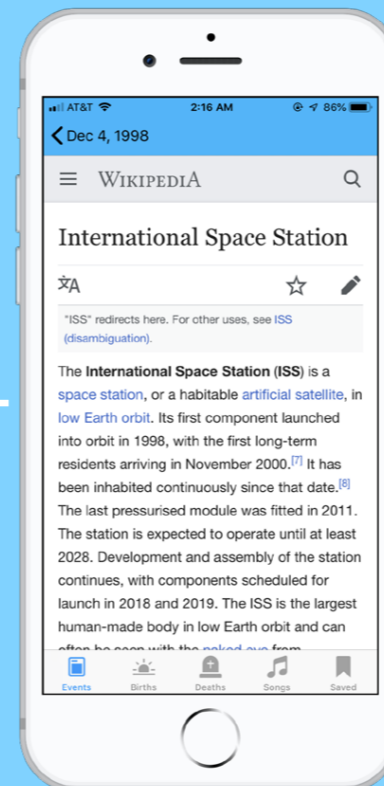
AT&T 2:16 AM 86%

Dec 4, 1998

WIKIPEDIA

International Space Station

"ISS" redirects here. For other uses, see ISS (disambiguation).

The International Space Station (ISS) is a space station, or a habitable artificial satellite, in low Earth orbit. Its first component launched into orbit in 1998, with the first long-term residents arriving in November 2000.[7] It has been inhabited continuously since that date.[8] The last pressurised module was fitted in 2011. The station is expected to operate until at least 2028. Development and assembly of the station continues, with components scheduled for launch in 2018 and 2019. The ISS is the largest human-made body in low Earth orbit and can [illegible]

Events Births Deaths Songs Saved